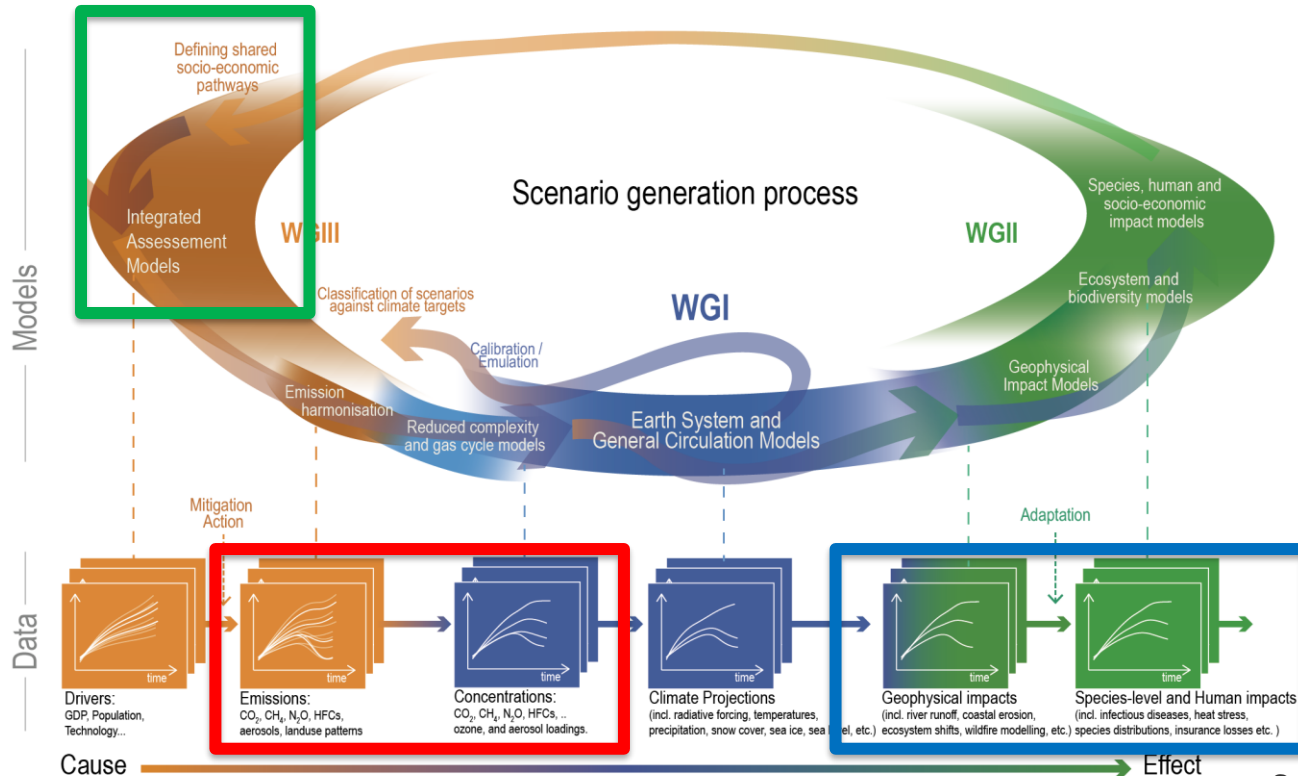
Defining shared socio-economic pathways

Scenario generation process

Integrated Assessement Models

WGIII

WGII

Species, human and socio-economic impact models

Ecosystem and biodiversity models

Classification of scenarios against climate targets

WGI

Calibration / Emulation

Geophysical Impact Models

Emission harmonisation

Reduced complexity and gas cycle models

Earth System and General Circulation Models

Models

Mitigation Action

Adaptation

Data

time

time

time

time

time

time

Drivers:
GDP, Population, Technology...

Emissions:
$CO_2$, $CH_4$, $N_2O$, HFCs, aerosols, landuse patterns

Concentrations:
$CO_2$, $CH_4$, $N_2O$, HFCs, .. ozone, and aerosol loadings.

Climate Projections
(incl. radiative forcing, temperatures, precipitation, snow cover, sea ice, sea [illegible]el, etc.)

Geophysical impacts
(incl. river runoff, coastal erosion, ecosystem shifts, wildfire modelling, etc.)

Species-level and Human impacts
(incl. infectious diseases, heat stress, species distributions, insurance losses etc. )

Cause

Effect